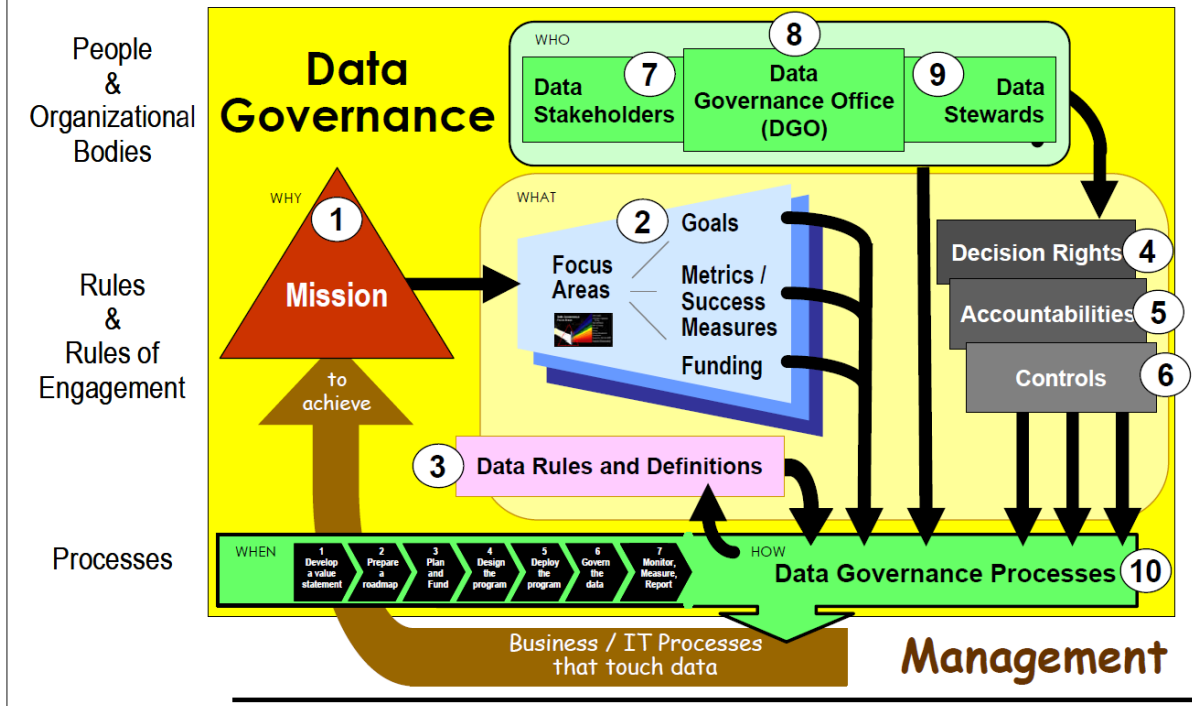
People & Organizational Bodies

Rules & Rules of Engagement

Processes

Data Governance

WHO

8

Data Stakeholders 7

Data Governance Office (DGO)

9 Data Stewards

WHY

1

Mission

to achieve

WHAT

2 Goals

Focus Areas

Metrics / Success Measures

Funding

Decision Rights 4

Accountabilities 5

Controls 6

3 Data Rules and Definitions

WHEN

1 Develop a value statement

2 Prepare a roadmap

3 Plan and Fund

4 Design the program

5 Deploy the program

6 Govern the data

7 Monitor, Measure, Report

HOW

Data Governance Processes 10

Business / IT Processes that touch data

Management